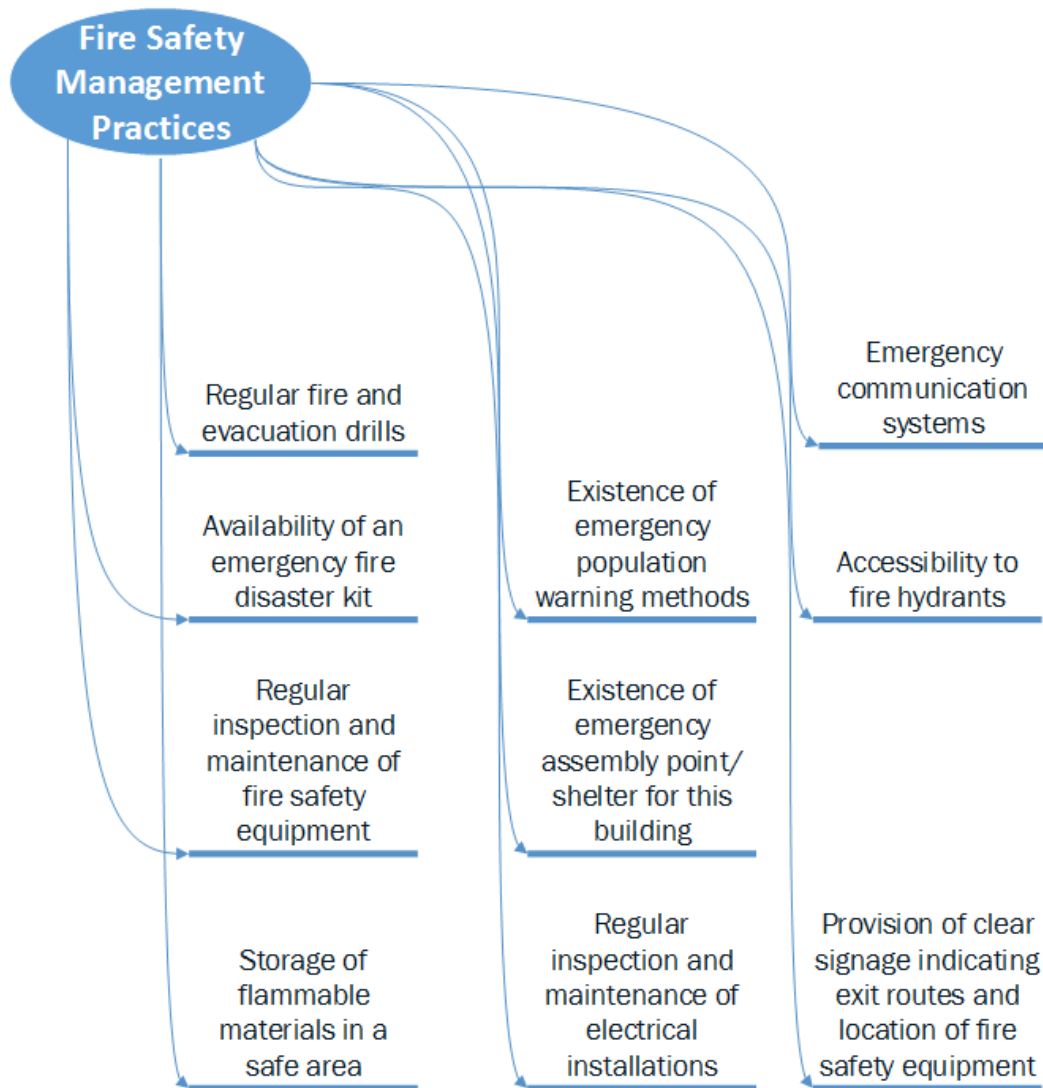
Fire Safety Management Practices

Regular fire and evacuation drills

Availability of an emergency fire disaster kit

Regular inspection and maintenance of fire safety equipment

Storage of flammable materials in a safe area

Existence of emergency population warning methods

Existence of emergency assembly point/ shelter for this building

Regular inspection and maintenance of electrical installations

Emergency communication systems

Accessibility to fire hydrants

Provision of clear signage indicating exit routes and location of fire safety equipment